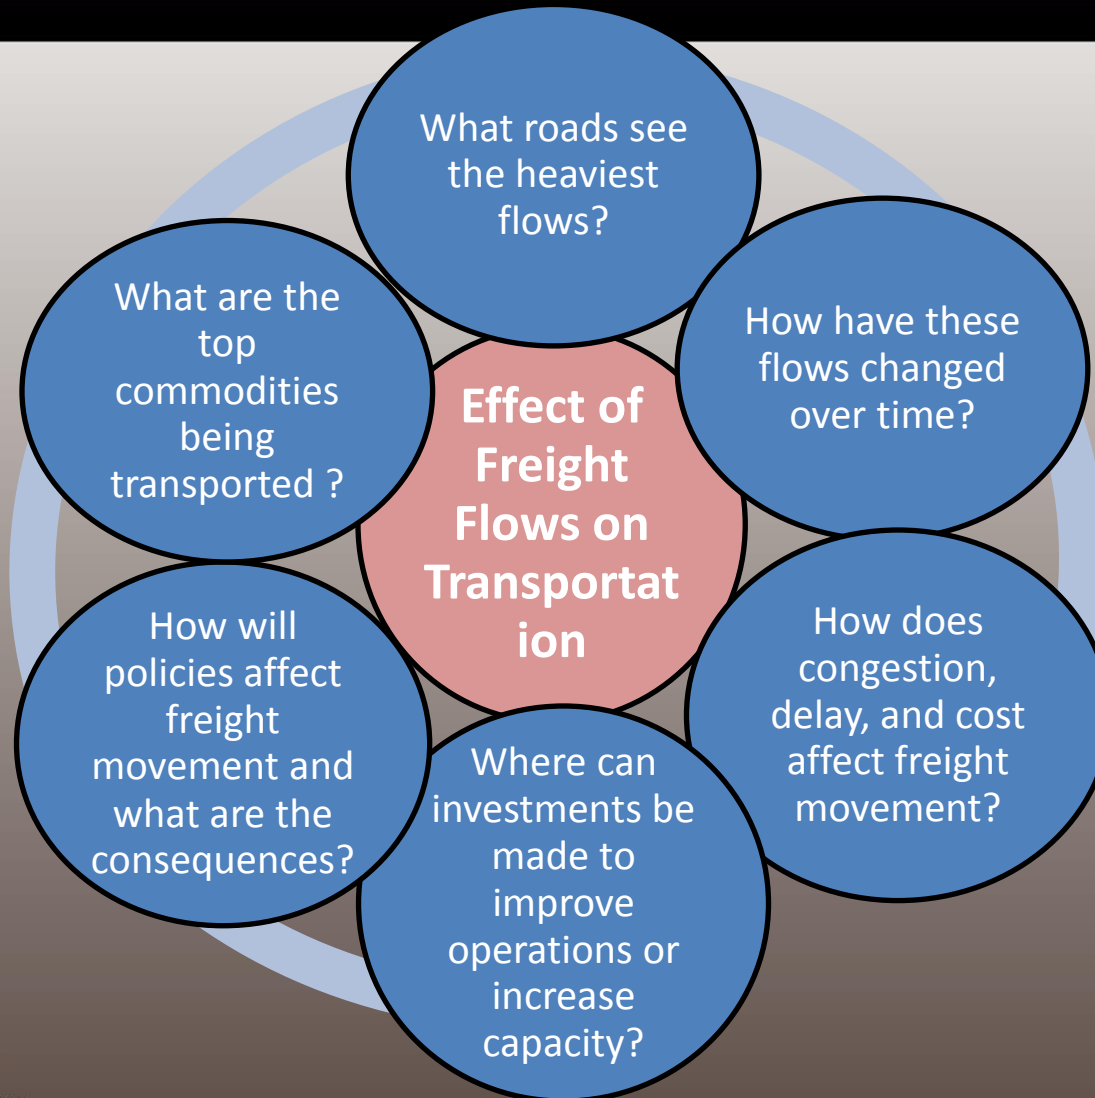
Effect of Freight Flows on Transportat ion

What roads see the heaviest flows?

How have these flows changed over time?

How does congestion, delay, and cost affect freight movement?

Where can investments be made to improve operations or increase capacity?

How will policies affect freight movement and what are the consequences?

What are the top commodities being transported ?